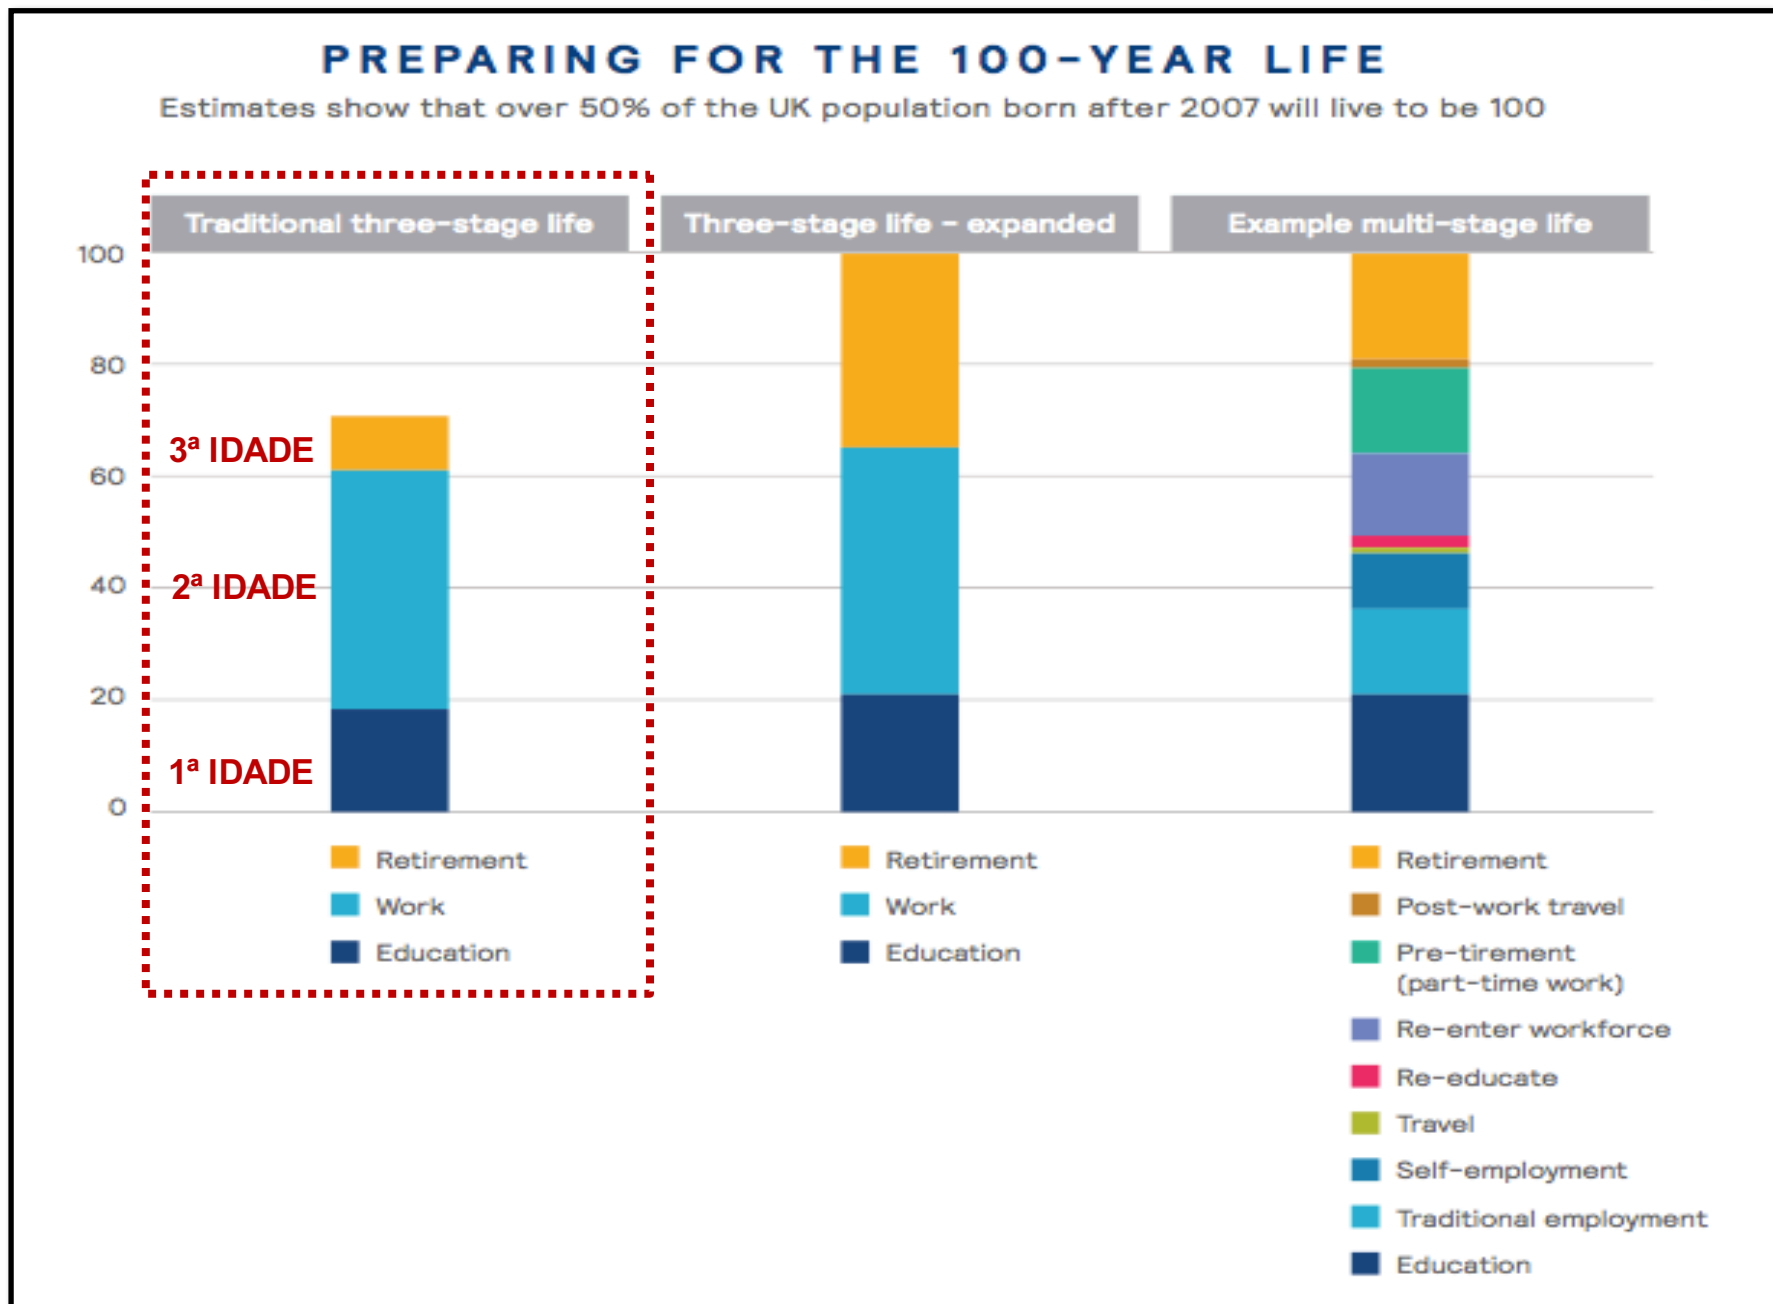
PREPARING FOR THE 100-YEAR LIFE
Estimates show that over 50% of the UK population born after 2007 will live to be 100

Traditional three-stage life

100
80
60
40
20
0

3ª IDADE
2ª IDADE
1ª IDADE

Retirement
Work
Education

Three-stage life – expanded

Retirement
Work
Education

Example multi-stage life

Retirement
Post-work travel
Pre-tirement (part-time work)
Re-enter workforce
Re-educate
Travel
Self-employment
Traditional employment
Education